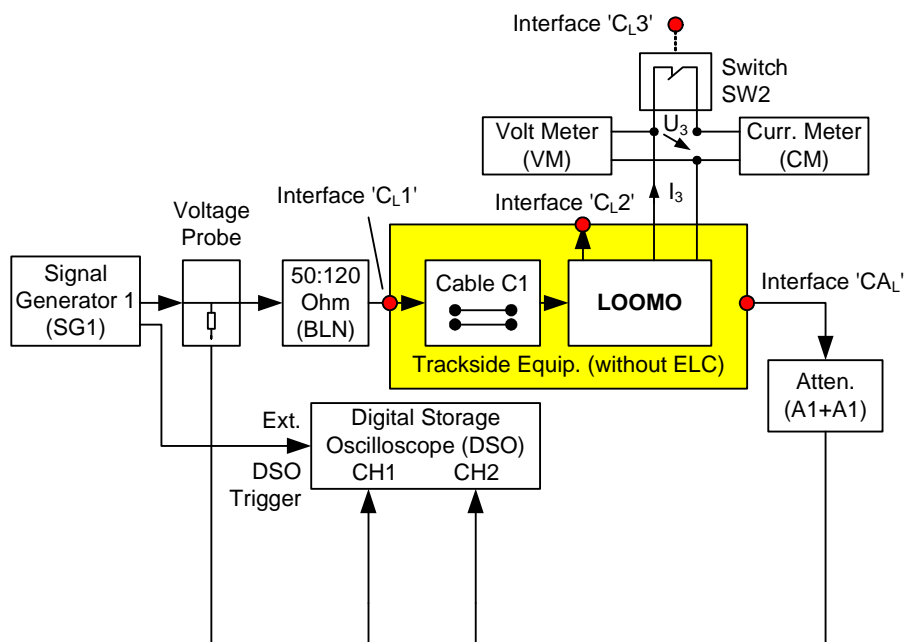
Interface '$C_L$3'

Switch SW2

Volt Meter (VM)

$U_3$

Curr. Meter (CM)

Interface '$C_L$1'

Interface '$C_L$2'

$I_3$

Voltage Probe

Signal Generator 1 (SG1)

50:120 Ohm (BLN)

Cable C1

LOOMO

Interface '$CA_L$'

Trackside Equip. (without ELC)

Atten. (A1+A1)

Ext.

DSO Trigger

Digital Storage Oscilloscope (DSO)

CH1

CH2